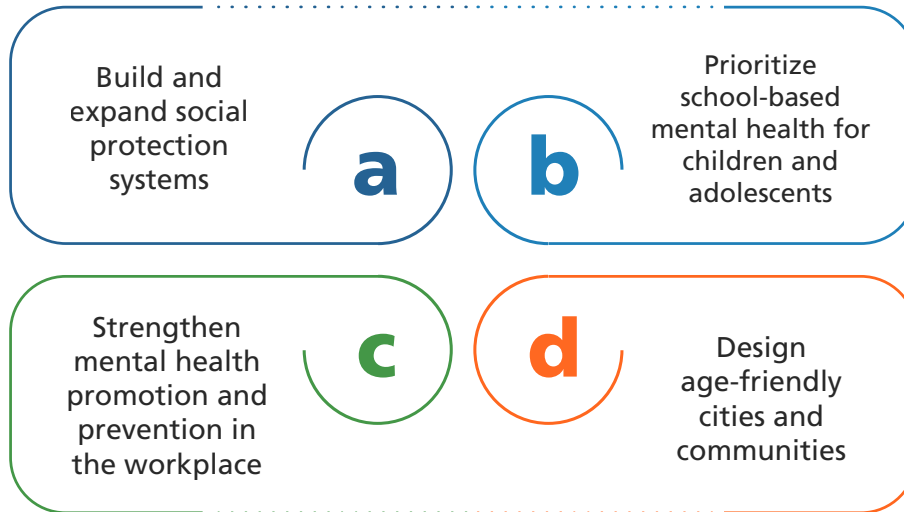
Build and expand social protection systems

a

b

Prioritize school-based mental health for children and adolescents

Strengthen mental health promotion and prevention in the workplace

c

d

Design age-friendly cities and communities